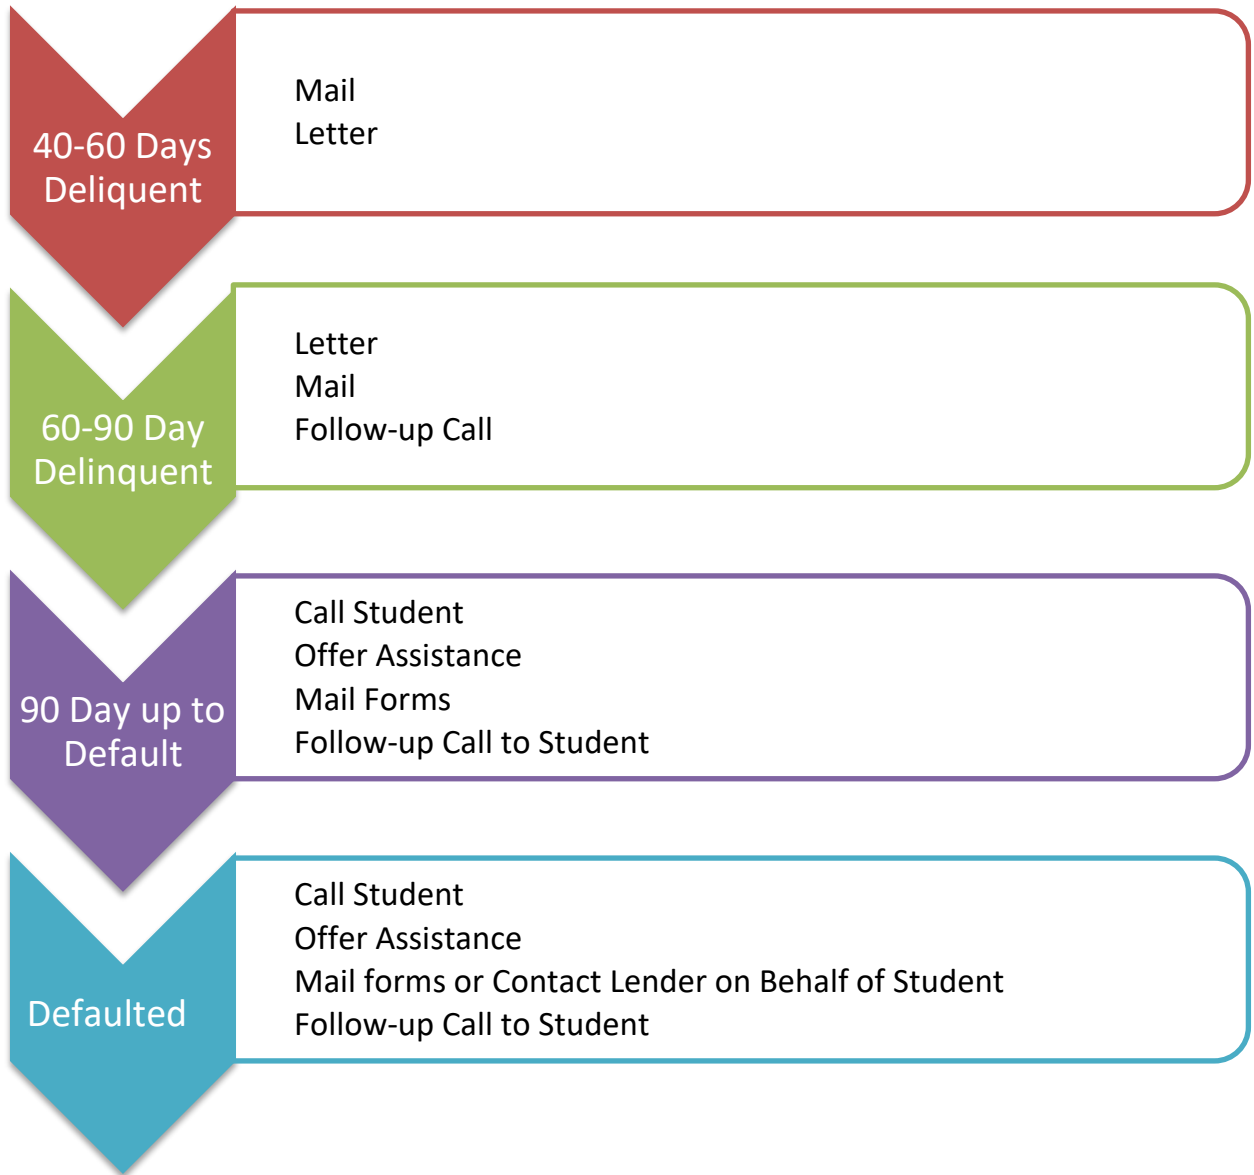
40-60 Days Deliquent

Mail
Letter

60-90 Day Delinquent

Letter
Mail
Follow-up Call

90 Day up to Default

Call Student
Offer Assistance
Mail Forms
Follow-up Call to Student

Defaulted

Call Student
Offer Assistance
Mail forms or Contact Lender on Behalf of Student
Follow-up Call to Student